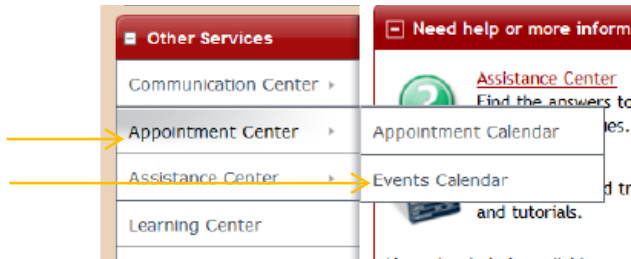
Other Services

Communication Center ▸

Appointment Center ▸

Assistance Center ▸

Learning Center

Appointment Calendar

Events Calendar

Need help or more inform

Assistance Center

Find the answers to

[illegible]es.

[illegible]d tr

and tutorials.